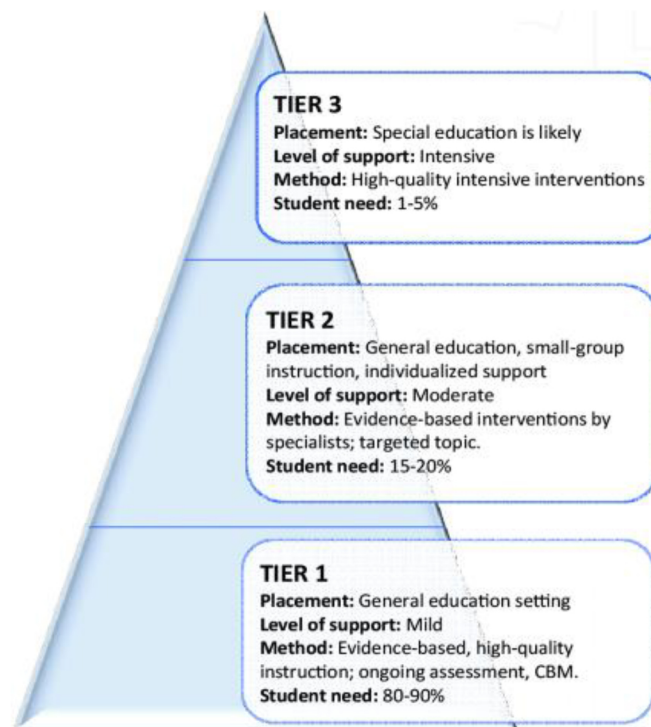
TIER 3
Placement: Special education is likely
Level of support: Intensive
Method: High-quality intensive interventions
Student need: 1-5%

TIER 2
Placement: General education, small-group instruction, individualized support
Level of support: Moderate
Method: Evidence-based interventions by specialists; targeted topic.
Student need: 15-20%

TIER 1
Placement: General education setting
Level of support: Mild
Method: Evidence-based, high-quality instruction; ongoing assessment, CBM.
Student need: 80-90%